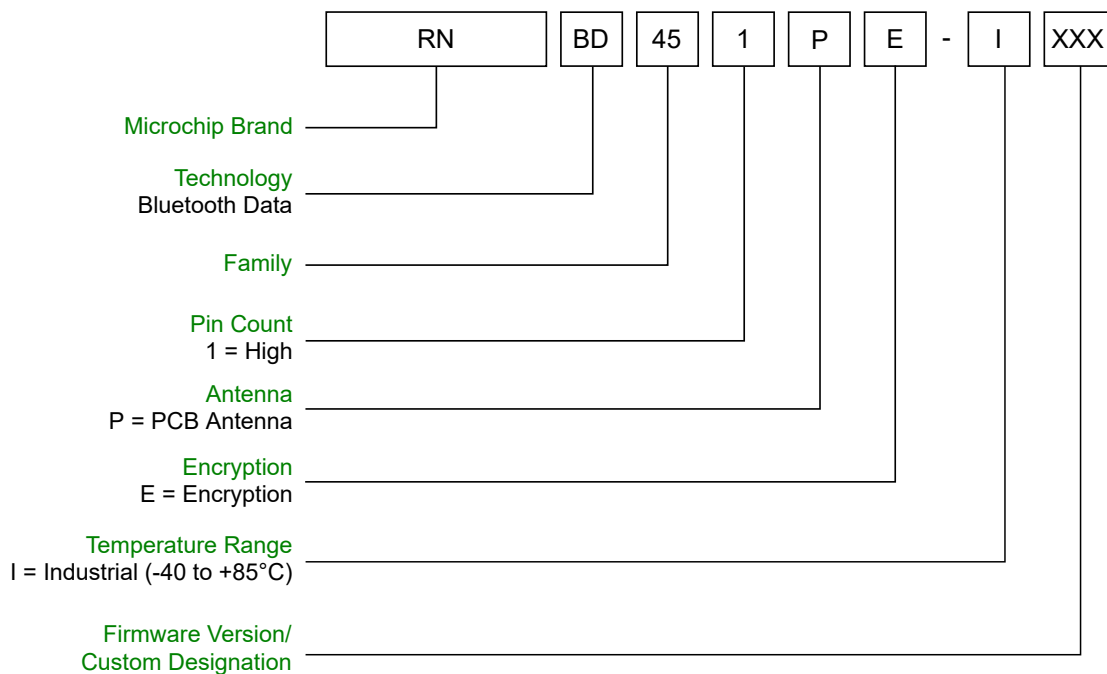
RN BD 45 1 P E - I XXX

Microchip Brand

Technology
Bluetooth Data

Family

Pin Count
1 = High

Antenna
P = PCB Antenna

Encryption
E = Encryption

Temperature Range
I = Industrial (-40 to +85°C)

Firmware Version/
Custom Designation